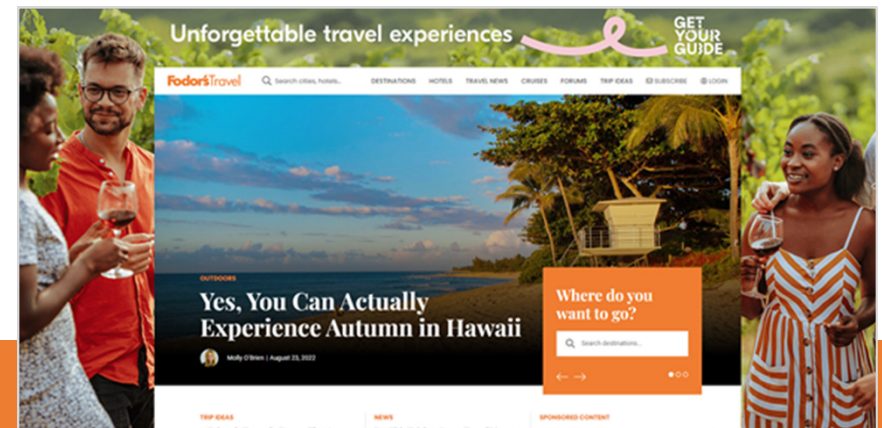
Unforgettable travel experiences

GET YOUR GUIDE

Fodor's Travel

Search cities, hotels...

DESTINATIONS HOTELS TRAVEL NEWS CRUISES FORUMS TRIP IDEAS SUBSCRIBE LOGIN

OUTDOORS

Yes, You Can Actually Experience Autumn in Hawaii

Molly O'Brien | August 25, 2022

Where do you want to go?

Search destinations...

TRIP IDEAS

NEWS

SPONSORED CONTENT